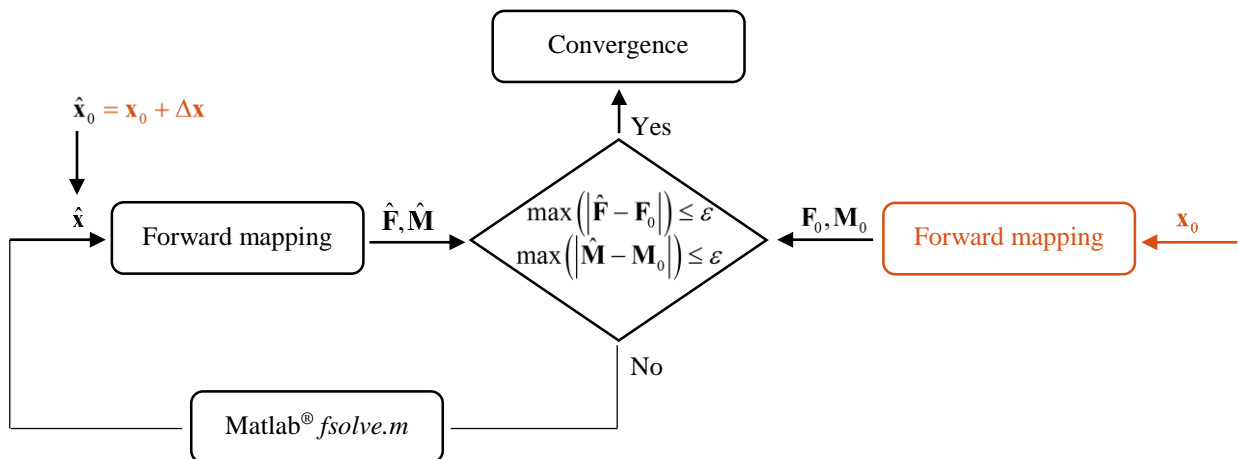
Convergence

$\hat{\mathbf{x}}_0 = \mathbf{x}_0 + \Delta\mathbf{x}$

Yes

$\hat{\mathbf{x}}$

Forward mapping

$\hat{\mathbf{F}}, \hat{\mathbf{M}}$

$\max\left(\left|\hat{\mathbf{F}} - \mathbf{F}_0\right|\right) \leq \varepsilon$
$\max\left(\left|\hat{\mathbf{M}} - \mathbf{M}_0\right|\right) \leq \varepsilon$

$\mathbf{F}_0, \mathbf{M}_0$

Forward mapping

$\mathbf{x}_0$

No

Matlab® *fsolve.m*